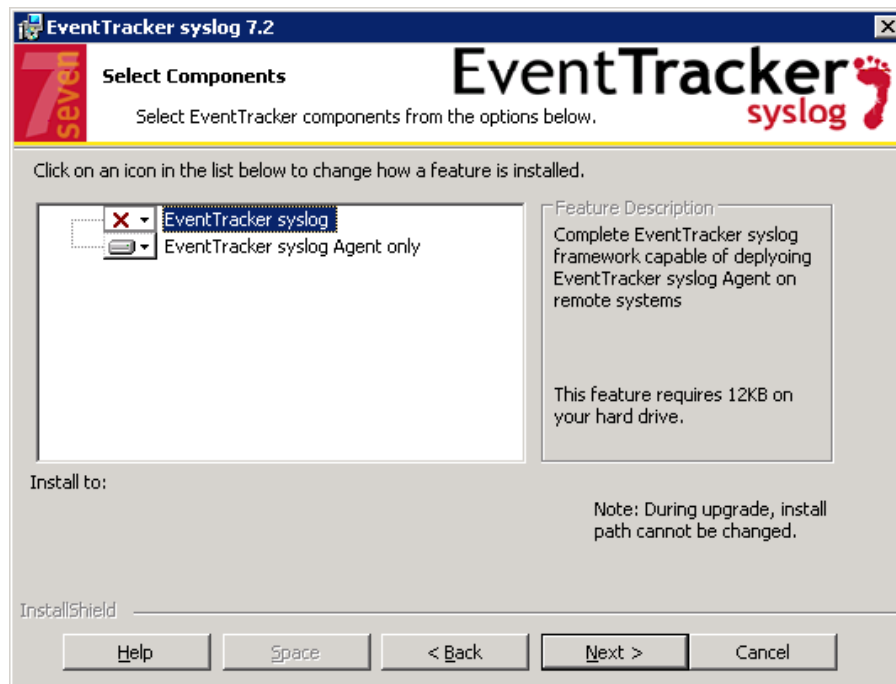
EventTracker syslog 7.2

7 seven

Select Components

Select EventTracker components from the options below.

EventTracker syslog

Click on an icon in the list below to change how a feature is installed.

EventTracker syslog
EventTracker syslog Agent only

Feature Description
Complete EventTracker syslog framework capable of deplyoing EventTracker syslog Agent on remote systems

This feature requires 12KB on your hard drive.

Install to:

Note: During upgrade, install path cannot be changed.

InstallShield

Help | Space | < Back | Next > | Cancel